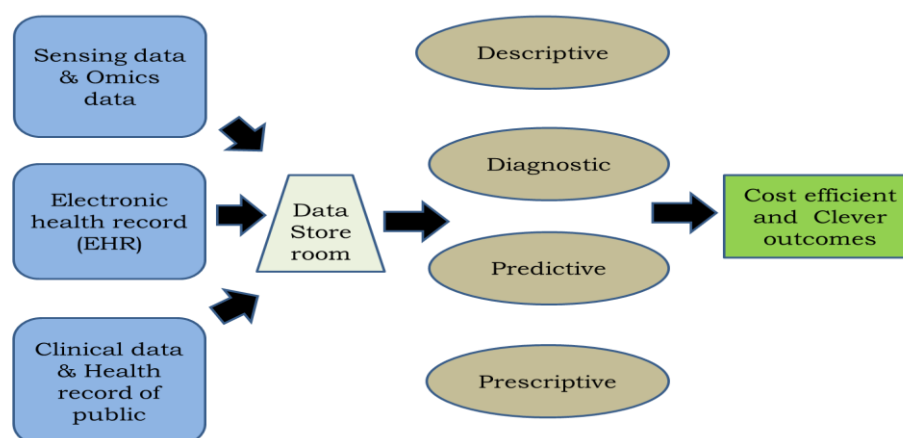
Sensing data & Omics data

Electronic health record (EHR)

Clinical data & Health record of public

Data Store room

Descriptive

Diagnostic

Predictive

Prescriptive

Cost efficient and Clever outcomes